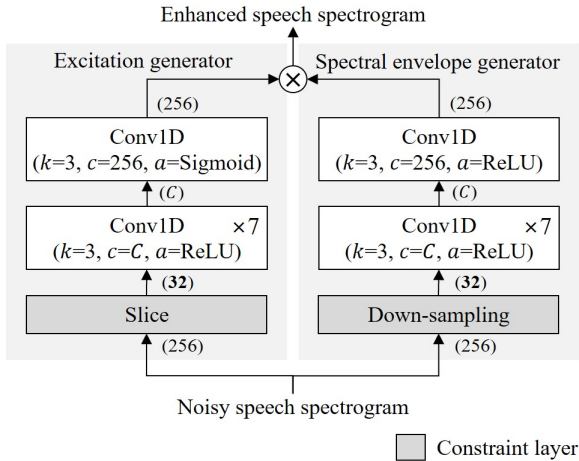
Enhanced speech spectrogram

Excitation generator

Spectral envelope generator

$\otimes$

(256)

Conv1D
($k$=3, $c$=256, $a$=Sigmoid)

($C$)

Conv1D ×7
($k$=3, $c$=$C$, $a$=ReLU)

(**32**)

Slice

(256)

(256)

Conv1D
($k$=3, $c$=256, $a$=ReLU)

($C$)

Conv1D ×7
($k$=3, $c$=$C$, $a$=ReLU)

(**32**)

Down-sampling

(256)

Noisy speech spectrogram

Constraint layer